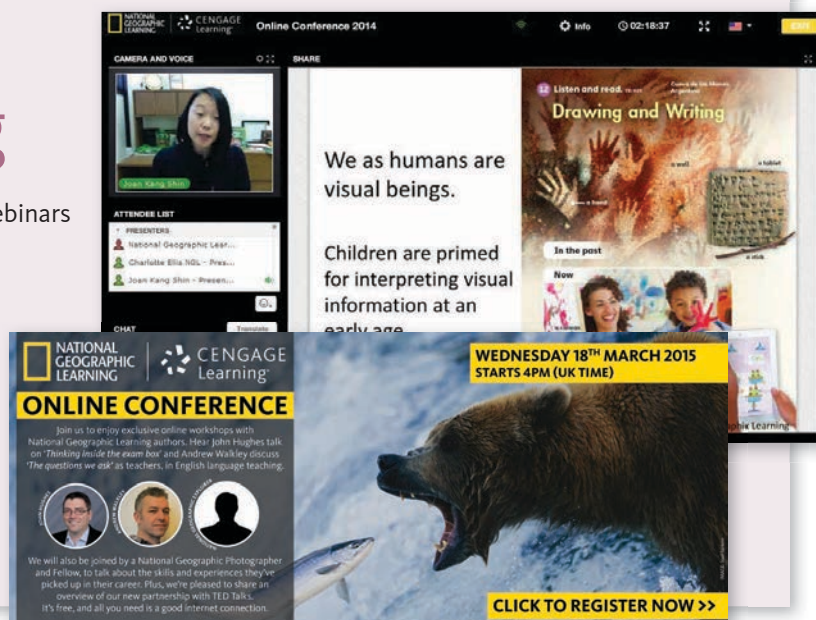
ebinars

NATIONAL GEOGRAPHIC LEARNING | CENGAGE Learning Online Conference 2014 Info 02:18:37 Exit

CAMERA AND VOICE

SHARE

Joan Kang Shin

ATTENDEE LIST

PRESENTERS

National Geographic Lear...

Charlotte Ellis NGL - Pres...

Joan Kang Shin - Presen...

CHAT Translate

We as humans are visual beings.

Children are primed for interpreting visual information at an early age.

12 Listen and read.

Drawing and Writing

a wall

a tablet

a hand

a stick

In the past

Now

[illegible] Learning

NATIONAL GEOGRAPHIC LEARNING | CENGAGE Learning

ONLINE CONFERENCE

Join us to enjoy exclusive online workshops with National Geographic Learning authors. Hear John Hughes talk on 'Thinking inside the exam box' and Andrew Walkley discuss 'The questions we ask' as teachers, in English language teaching.

JOHN HUGHES

ANDREW WALKLEY

GEOGRAPHIC EXPLORER

We will also be joined by a National Geographic Photographer and Fellow, to talk about the skills and experiences they've picked up in their career. Plus, we're pleased to share an overview of our new partnership with TED Talks. It's free, and all you need is a good internet connection.

WEDNESDAY 18TH MARCH 2015
STARTS 4PM (UK TIME)

CLICK TO REGISTER NOW >>